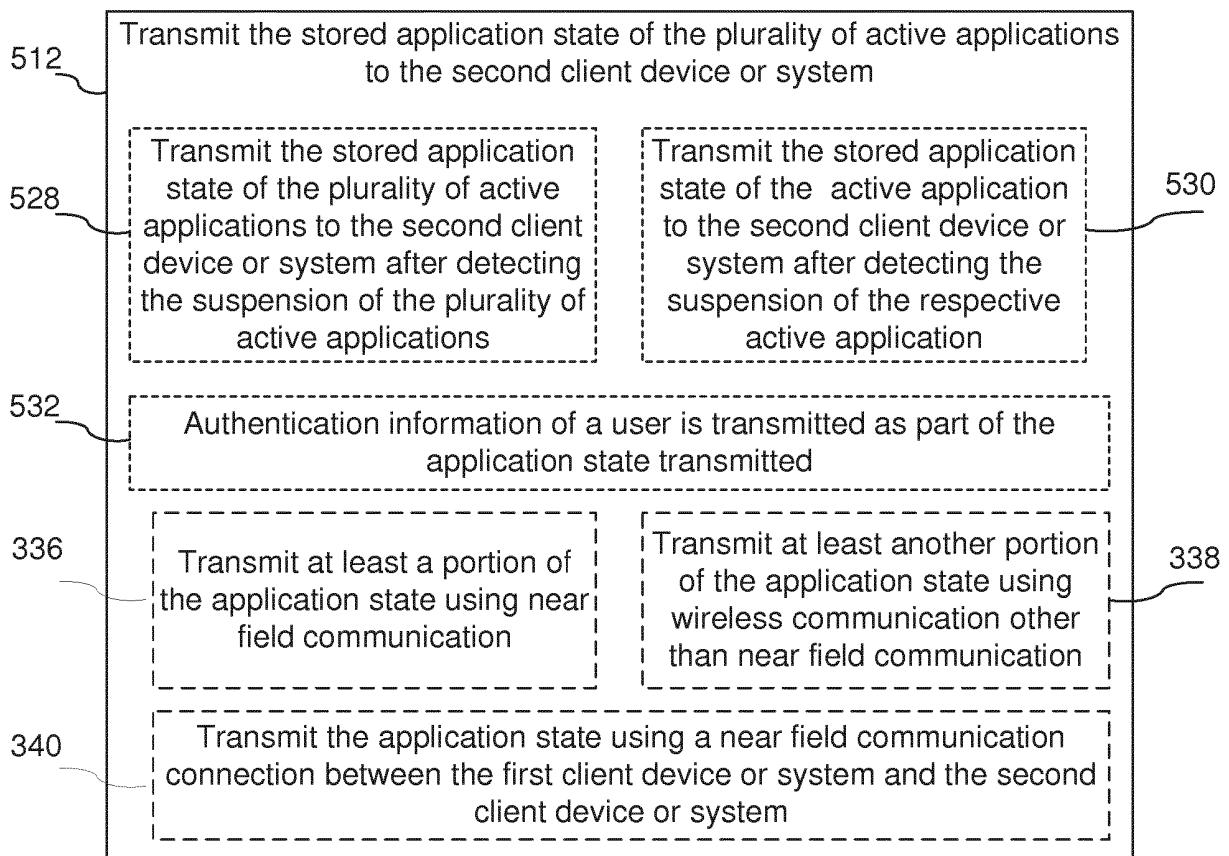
512

Transmit the stored application state of the plurality of active applications to the second client device or system

528

Transmit the stored application state of the plurality of active applications to the second client device or system after detecting the suspension of the plurality of active applications

Transmit the stored application state of the active application to the second client device or system after detecting the suspension of the respective active application

530

532

Authentication information of a user is transmitted as part of the application state transmitted

336

Transmit at least a portion of the application state using near field communication

Transmit at least another portion of the application state using wireless communication other than near field communication

338

340

Transmit the application state using a near field communication connection between the first client device or system and the second client device or system